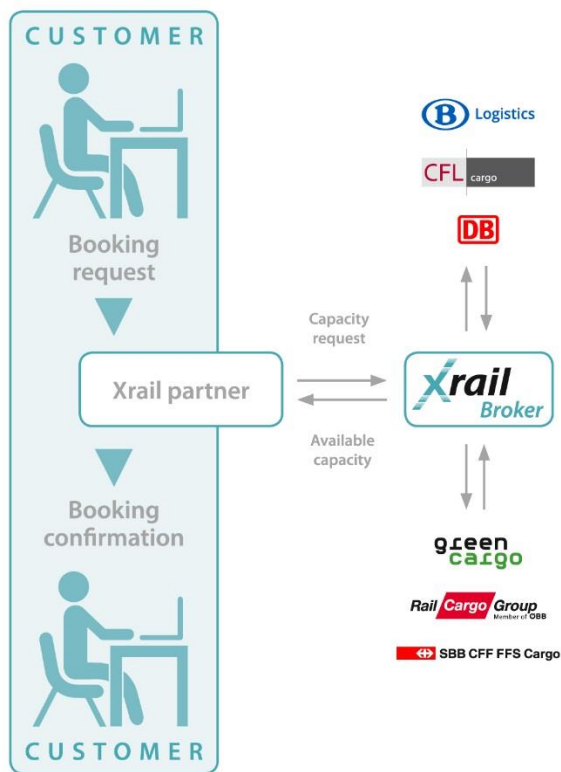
CUSTOMER

Booking request

Xrail partner

Booking confirmation

CUSTOMER

Capacity request

Available capacity

Xrail Broker

B Logistics

CFL cargo

DB

green cargo

Rail Cargo Group Member of ÖBB

SBB CFF FFS Cargo